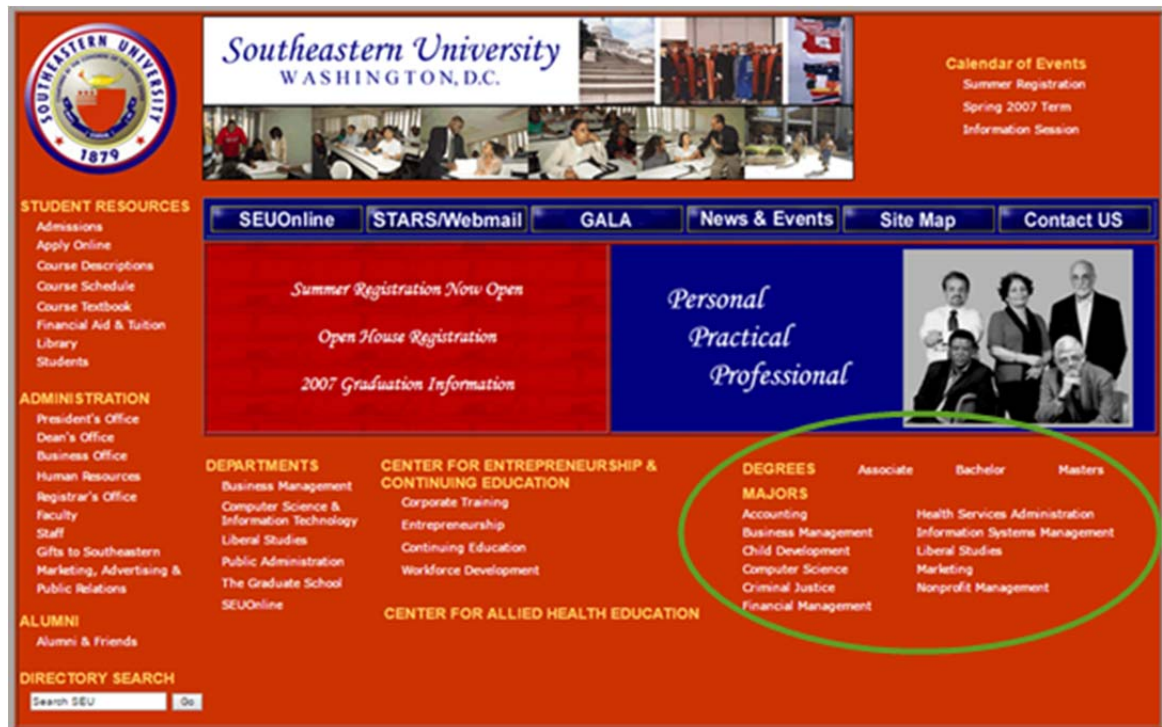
SOUTHEASTERN UNIVERSITY
1879

Southeastern University
WASHINGTON, D.C.

Calendar of Events
Summer Registration
Spring 2007 Term
Information Session

STUDENT RESOURCES
Admissions
Apply Online
Course Descriptions
Course Schedule
Course Textbook
Financial Aid & Tuition
Library
Students

ADMINISTRATION
President's Office
Dean's Office
Business Office
Human Resources
Registrar's Office
Faculty
Staff
Gifts to Southeastern
Marketing, Advertising & Public Relations

ALUMNI
Alumni & Friends

DIRECTORY SEARCH
Search SEU
Go

SEUOnline
STARS/Webmail
GALA
News & Events
Site Map
Contact US

Summer Registration Now Open
Open House Registration
2007 Graduation Information

Personal
Practical
Professional

DEPARTMENTS
Business Management
Computer Science & Information Technology
Liberal Studies
Public Administration
The Graduate School
SEUOnline

CENTER FOR ENTREPRENEURSHIP & CONTINUING EDUCATION
Corporate Training
Entrepreneurship
Continuing Education
Workforce Development

CENTER FOR ALLIED HEALTH EDUCATION

DEGREES
Associate
Bachelor
Masters

MAJORS
Accounting
Business Management
Child Development
Computer Science
Criminal Justice
Financial Management
Health Services Administration
Information Systems Management
Liberal Studies
Marketing
Nonprofit Management